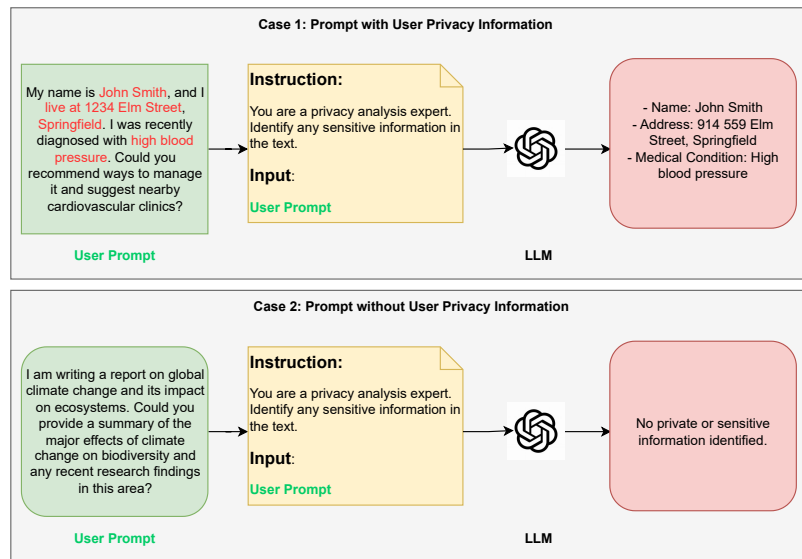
Case 1: Prompt with User Privacy Information

My name is John Smith, and I live at 1234 Elm Street, Springfield. I was recently diagnosed with high blood pressure. Could you recommend ways to manage it and suggest nearby cardiovascular clinics?

User Prompt

Instruction:

You are a privacy analysis expert. Identify any sensitive information in the text.

Input:

User Prompt

LLM

- Name: John Smith
- Address: 914 559 Elm Street, Springfield
- Medical Condition: High blood pressure

Case 2: Prompt without User Privacy Information

I am writing a report on global climate change and its impact on ecosystems. Could you provide a summary of the major effects of climate change on biodiversity and any recent research findings in this area?

User Prompt

Instruction:

You are a privacy analysis expert. Identify any sensitive information in the text.

Input:

User Prompt

LLM

No private or sensitive information identified.